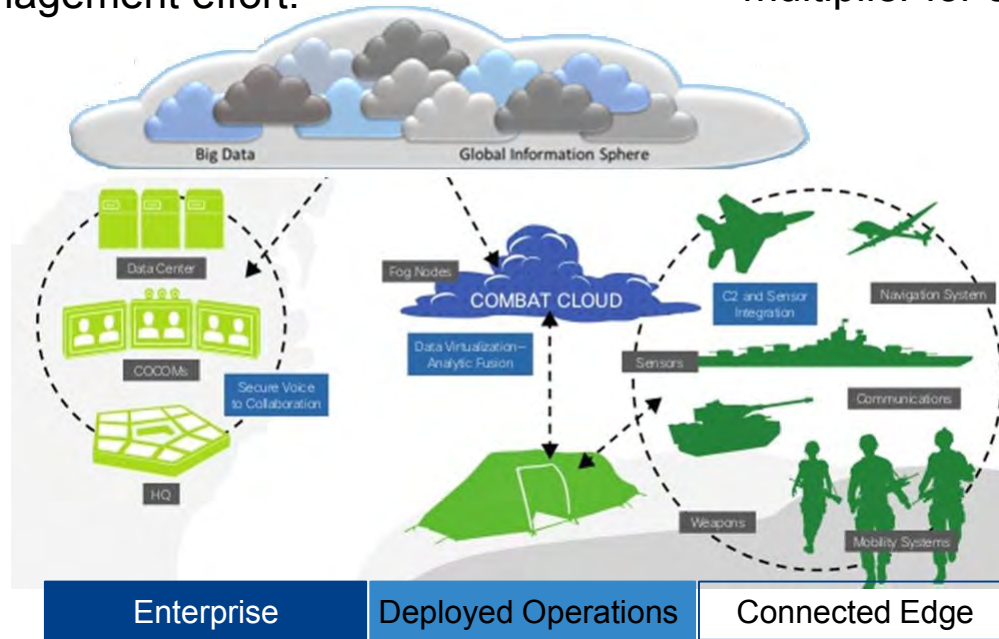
nagement effort. multiplier for

Big Data

Global Information Sphere

Data Center

COCOMs

Secure Voice to Collaboration

HQ

Fog Nodes

COMBAT CLOUD

Data Virtualization–Analytic Fusion

C2 and Sensor Integration

Navigation System

Sensors

Communications

Weapons

Mobility Systems

Enterprise

Deployed Operations

Connected Edge